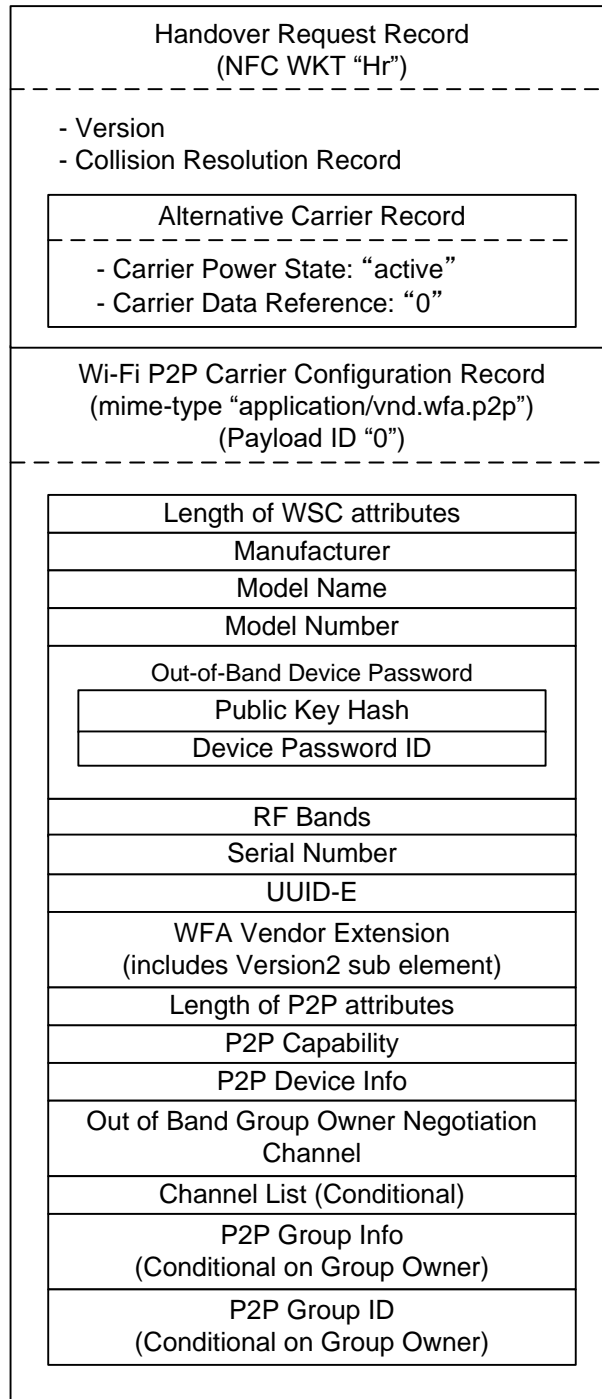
Handover Request Record
(NFC WKT “Hr”)

- Version
- Collision Resolution Record

Alternative Carrier Record

- Carrier Power State: “active”
- Carrier Data Reference: “0”

Wi-Fi P2P Carrier Configuration Record
(mime-type “application/vnd.wfa.p2p”)
(Payload ID “0”)

Length of WSC attributes

Manufacturer

Model Name

Model Number

Out-of-Band Device Password

Public Key Hash

Device Password ID

RF Bands

Serial Number

UUID-E

WFA Vendor Extension
(includes Version2 sub element)

Length of P2P attributes

P2P Capability

P2P Device Info

Out of Band Group Owner Negotiation Channel

Channel List (Conditional)

P2P Group Info
(Conditional on Group Owner)

P2P Group ID
(Conditional on Group Owner)